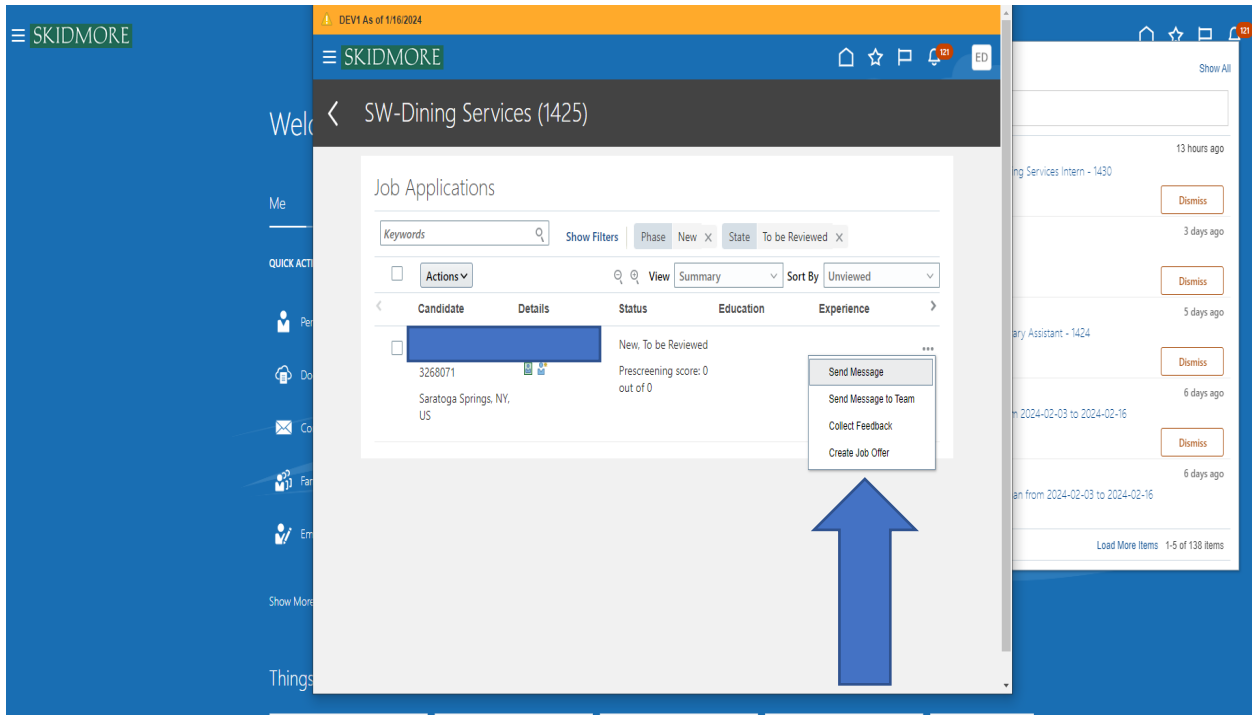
≡ SKIDMORE

Welc

Me

QUICK ACTI

Per

Do

Co

Far

Em

Show More

Things

DEV1 As of 1/16/2024

≡ SKIDMORE

121

ED

SW-Dining Services (1425)

Job Applications

Keywords

Show Filters

Phase New ×

State To be Reviewed ×

Actions

View Summary

Sort By Unviewed

| Candidate | Details | Status | Education | Experience |
|---|---|---|---|---|
| 3268071 Saratoga Springs, NY, US | | New, To be Reviewed Prescreening score: 0 out of 0 | | |

Send Message
Send Message to Team
Collect Feedback
Create Job Offer

121

Show All

13 hours ago

ng Services Intern - 1430

Dismiss

3 days ago

Dismiss

5 days ago

ary Assistant - 1424

Dismiss

6 days ago

n 2024-02-03 to 2024-02-16

Dismiss

6 days ago

an from 2024-02-03 to 2024-02-16

Load More Items 1-5 of 138 items